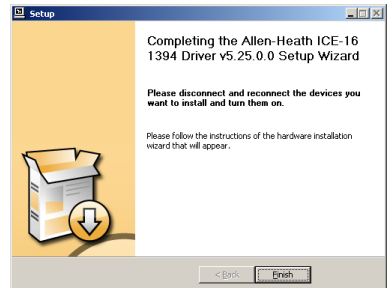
Setup

Completing the Allen-Heath ICE-16 1394 Driver v5.25.0.0 Setup Wizard

Please disconnect and reconnect the devices you want to install and turn them on.

Please follow the instructions of the hardware installation wizard that will appear.

< Back

Finish